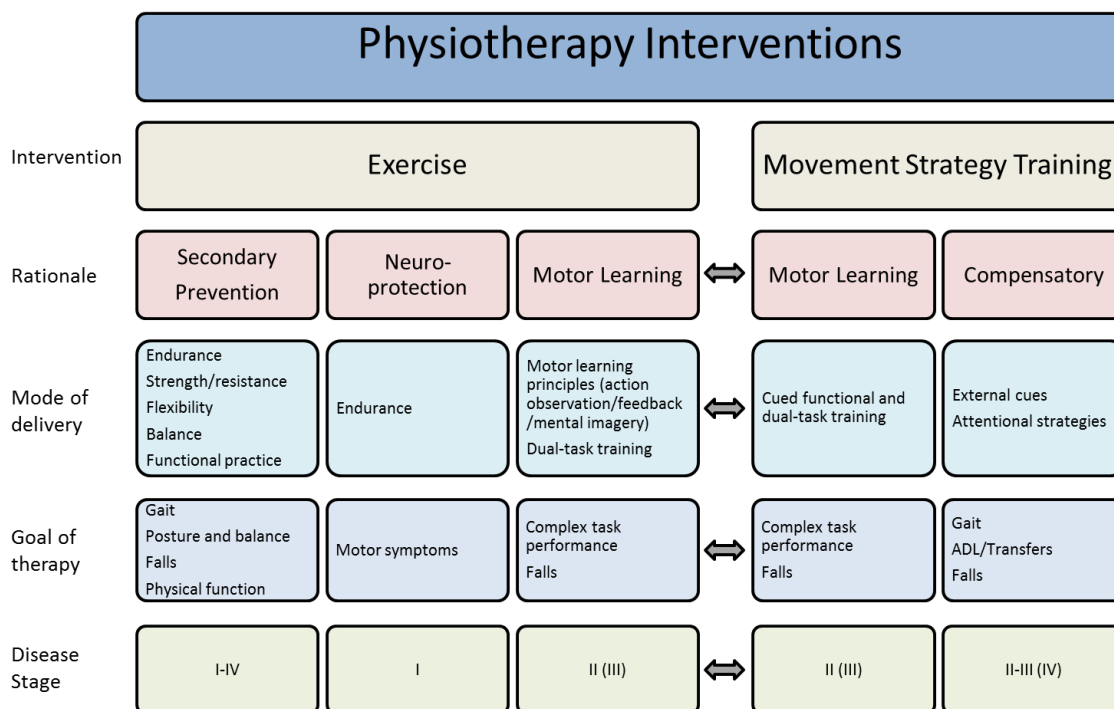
Physiotherapy Interventions

| | | | | | |
|---|---|---|---|---|---|
| Intervention | Exercise | | | Movement Strategy Training | |
| Rationale | Secondary Prevention | Neuro-protection | Motor Learning | Motor Learning | Compensatory |
| Mode of delivery | Endurance<br>Strength/resistance<br>Flexibility<br>Balance<br>Functional practice | Endurance | Motor learning principles (action observation/feedback /mental imagery)<br>Dual-task training | Cued functional and dual-task training | External cues<br>Attentional strategies |
| Goal of therapy | Gait<br>Posture and balance<br>Falls<br>Physical function | Motor symptoms | Complex task performance<br>Falls | Complex task performance<br>Falls | Gait<br>ADL/Transfers<br>Falls |
| Disease Stage | I-IV | I | II (III) | II (III) | II-III (IV) |